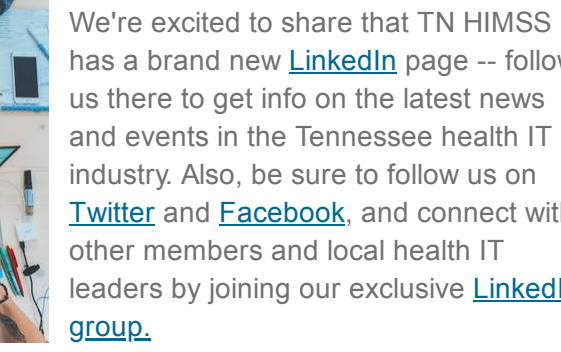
We're excited to share that TN HIMSS has a brand new LinkedIn page -- follo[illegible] us there to get info on the latest news and events in the Tennessee health IT industry. Also, be sure to follow us on Twitter and Facebook, and connect wit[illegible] other members and local health IT leaders by joining our exclusive Linked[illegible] group.